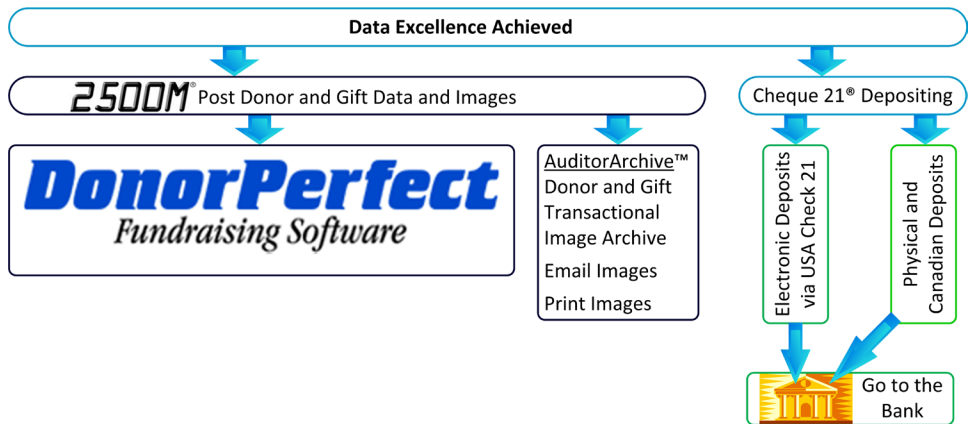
Data Excellence Achieved

2500M® Post Donor and Gift Data and Images

DonorPerfect
Fundraising Software

AuditorArchive™
Donor and Gift Transactional Image Archive

Email Images

Print Images

Cheque 21® Depositing

Electronic Deposits via USA Check 21

Physical and Canadian Deposits

Go to the Bank